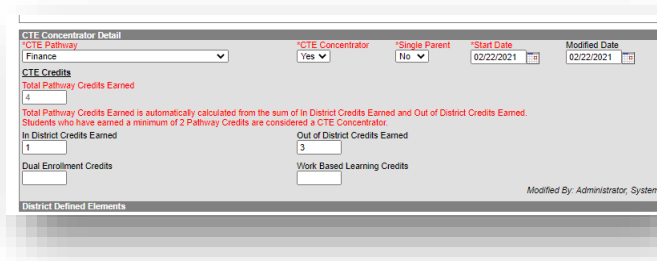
CTE Concentrator Detail

*CTE Pathway
Finance

*CTE Concentrator
Yes

*Single Parent
No

*Start Date
02/22/2021

Modified Date
02/22/2021

CTE Credits

Total Pathway Credits Earned
4

Total Pathway Credits Earned is automatically calculated from the sum of In District Credits Earned and Out of District Credits Earned. Students who have earned a minimum of 2 Pathway Credits are considered a CTE Concentrator.

In District Credits Earned
1

Out of District Credits Earned
3

Dual Enrollment Credits

Work Based Learning Credits

Modified By: Administrator, System

District Defined Elements